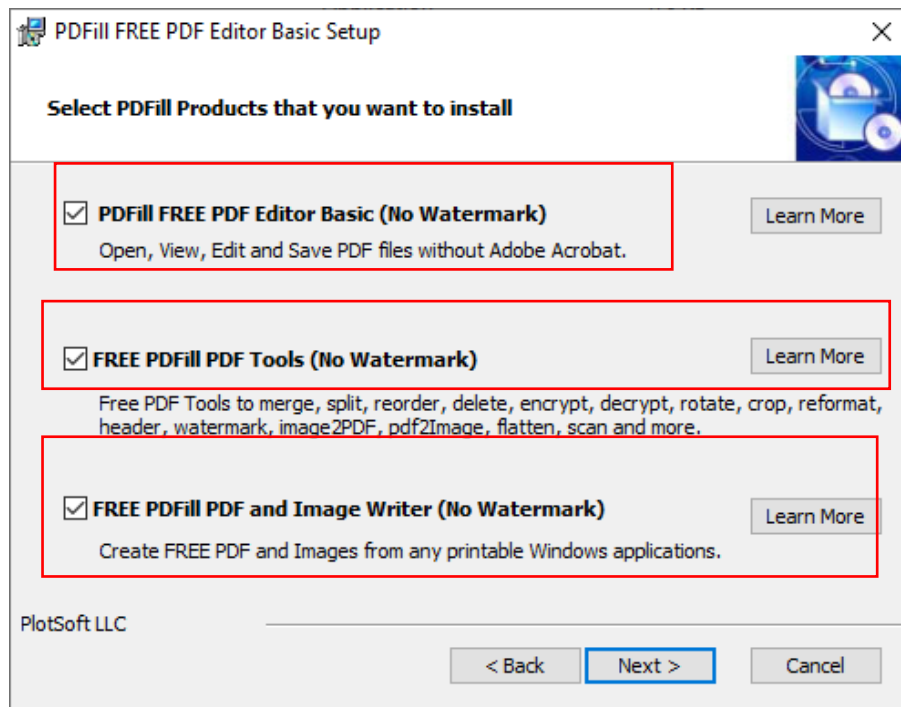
PDFill FREE PDF Editor Basic Setup

×

Select PDFill Products that you want to install

☑ PDFill FREE PDF Editor Basic (No Watermark)

Open, View, Edit and Save PDF files without Adobe Acrobat.

Learn More

☑ FREE PDFill PDF Tools (No Watermark)

Learn More

Free PDF Tools to merge, split, reorder, delete, encrypt, decrypt, rotate, crop, reformat, header, watermark, image2PDF, pdf2Image, flatten, scan and more.

☑ FREE PDFill PDF and Image Writer (No Watermark)

Learn More

Create FREE PDF and Images from any printable Windows applications.

PlotSoft LLC

< Back

Next >

Cancel